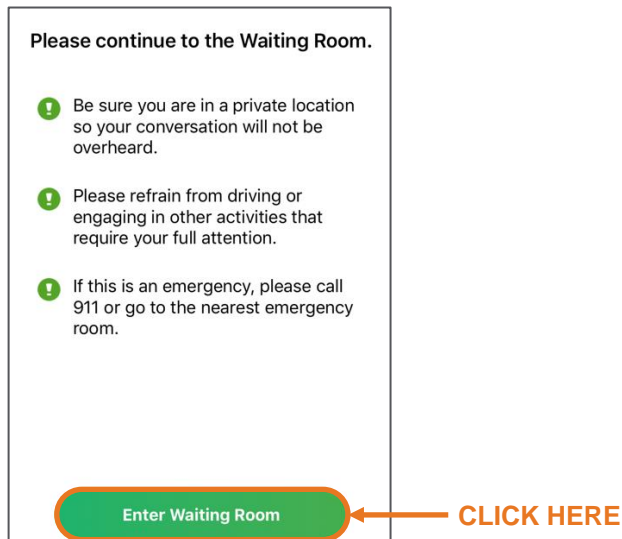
Please continue to the Waiting Room.

Be sure you are in a private location so your conversation will not be overheard.

Please refrain from driving or engaging in other activities that require your full attention.

If this is an emergency, please call 911 or go to the nearest emergency room.

Enter Waiting Room

CLICK HERE